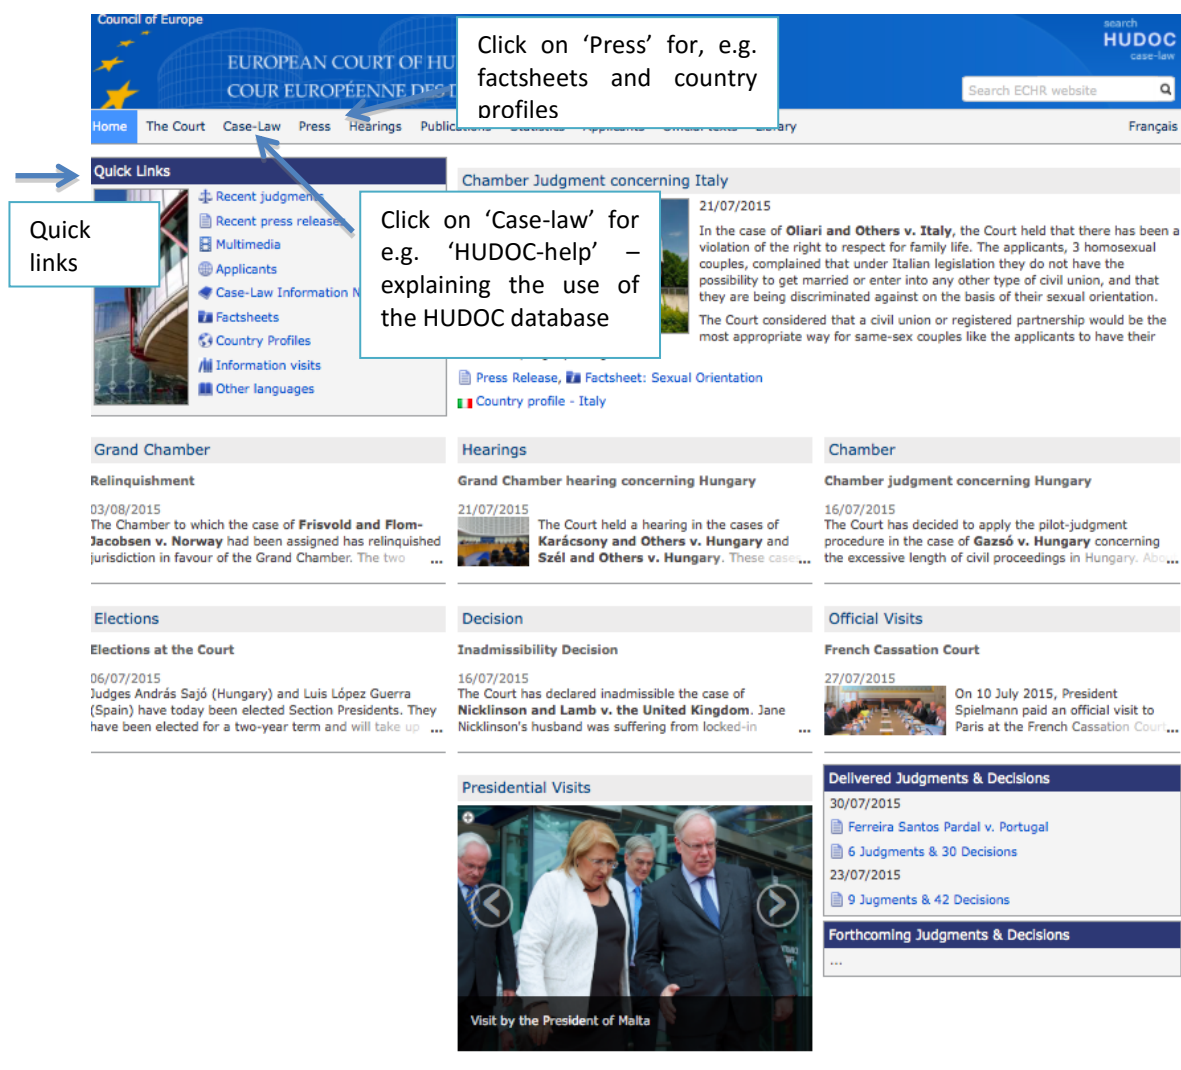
Council of Europe

EUROPEAN COURT OF HU
COUR EUROPÉENNE DES D

Click on 'Press' for, e.g. factsheets and country profiles

search
HUDOC
case-law

Search ECHR website

Home The Court Case-Law Press Hearings Publi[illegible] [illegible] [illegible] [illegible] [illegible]ary Français

Quick Links

Recent judgmen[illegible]
Recent press release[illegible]
Multimedia
Applicants
Case-Law Information N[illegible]
Factsheets
Country Profiles
Information visits
Other languages

Quick links

Click on 'Case-law' for e.g. 'HUDOC-help' – explaining the use of the HUDOC database

Chamber Judgment concerning Italy

21/07/2015

In the case of **Oliari and Others v. Italy**, the Court held that there has been a violation of the right to respect for family life. The applicants, 3 homosexual couples, complained that under Italian legislation they do not have the possibility to get married or enter into any other type of civil union, and that they are being discriminated against on the basis of their sexual orientation.

The Court considered that a civil union or registered partnership would be the most appropriate way for same-sex couples like the applicants to have their

Press Release, Factsheet: Sexual Orientation
Country profile - Italy

Grand Chamber

Relinquishment

03/08/2015
The Chamber to which the case of **Frisvold and Flom-Jacobsen v. Norway** had been assigned has relinquished jurisdiction in favour of the Grand Chamber. The two ...

Hearings

Grand Chamber hearing concerning Hungary

21/07/2015
The Court held a hearing in the cases of **Karácsony and Others v. Hungary** and **Szél and Others v. Hungary**. These case...

Chamber

Chamber judgment concerning Hungary

16/07/2015
The Court has decided to apply the pilot-judgment procedure in the case of **Gazsó v. Hungary** concerning the excessive length of civil proceedings in Hungary. Abo...

Elections

Elections at the Court

06/07/2015
Judges András Sajó (Hungary) and Luis López Guerra (Spain) have today been elected Section Presidents. They have been elected for a two-year term and will take up ...

Decision

Inadmissibility Decision

16/07/2015
The Court has declared inadmissible the case of **Nicklinson and Lamb v. the United Kingdom**. Jane Nicklinson's husband was suffering from locked-in ...

Official Visits

French Cassation Court

27/07/2015
On 10 July 2015, President Spielmann paid an official visit to Paris at the French Cassation Court...

Presidential Visits

Visit by the President of Malta

Delivered Judgments & Decisions

30/07/2015
Ferreira Santos Pardal v. Portugal
6 Judgments & 30 Decisions
23/07/2015
9 Jugments & 42 Decisions

Forthcoming Judgments & Decisions

...